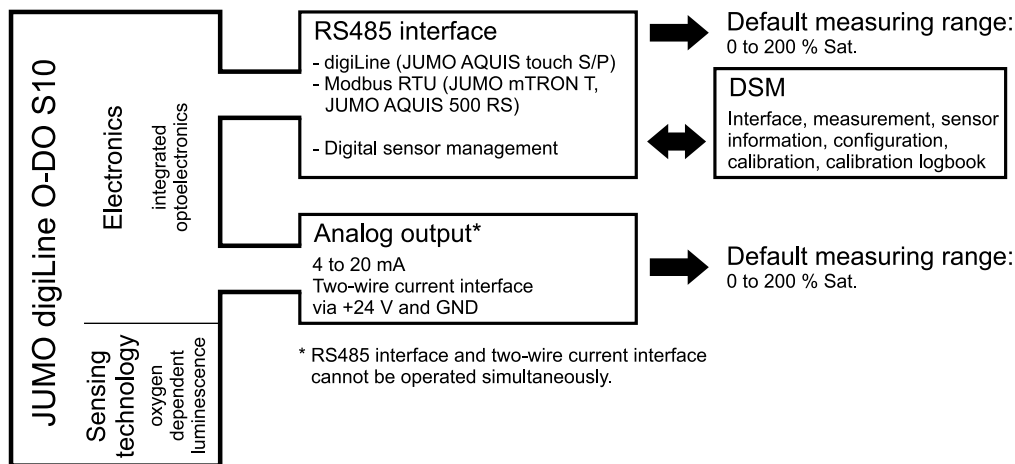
JUMO digiLine O-DO S10

Electronics
integrated optoelectronics

Sensing technology
oxygen dependent luminescence

RS485 interface
- digiLine (JUMO AQUIS touch S/P)
- Modbus RTU (JUMO mTRON T, JUMO AQUIS 500 RS)

- Digital sensor management

Default measuring range:
0 to 200 % Sat.

DSM
Interface, measurement, sensor information, configuration, calibration, calibration logbook

Analog output*
4 to 20 mA
Two-wire current interface via +24 V and GND

Default measuring range:
0 to 200 % Sat.

* RS485 interface and two-wire current interface cannot be operated simultaneously.